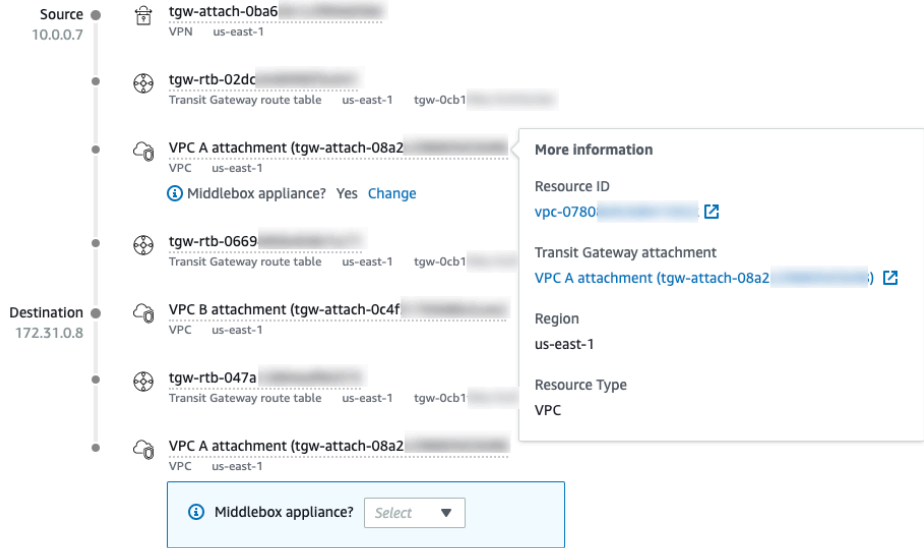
Source
10.0.0.7

tgw-attach-0ba6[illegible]
VPN us-east-1

tgw-rtb-02dc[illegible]
Transit Gateway route table us-east-1 tgw-0cb1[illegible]

VPC A attachment (tgw-attach-08a2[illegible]
VPC us-east-1
Middlebox appliance? Yes Change

tgw-rtb-0669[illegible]
Transit Gateway route table us-east-1 tgw-0cb1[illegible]

Destination
172.31.0.8

VPC B attachment (tgw-attach-0c4f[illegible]
VPC us-east-1

tgw-rtb-047a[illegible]
Transit Gateway route table us-east-1 tgw-0cb1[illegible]

VPC A attachment (tgw-attach-08a2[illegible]
VPC us-east-1

Middlebox appliance? Select

More information

Resource ID
vpc-0780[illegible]

Transit Gateway attachment
VPC A attachment (tgw-attach-08a2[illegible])

Region
us-east-1

Resource Type
VPC